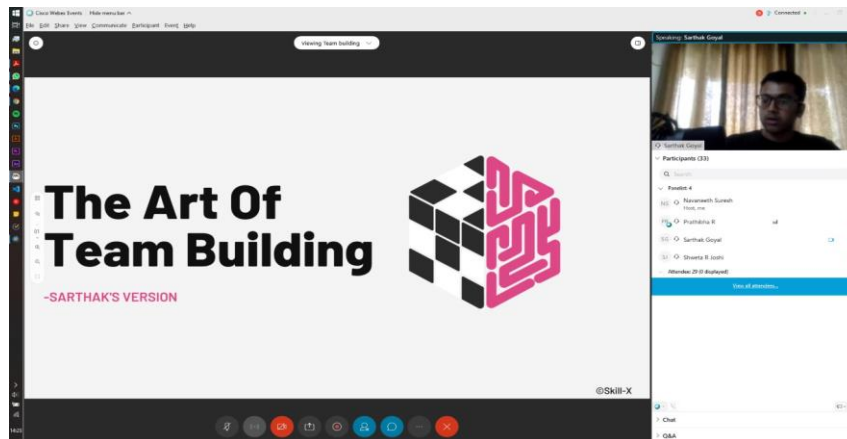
Cisco Webex Events Hide menu bar ^

Connected •

File Edit Share View Communicate Participant Event Help

Viewing Team building

Speaking: Sarthak Goyal

Sarthak Goyal

The Art Of Team Building

-SARTHAK'S VERSION

©Skill-X

Participants (33)

Search

Panelist: 4

NS Navaneeth Suresh Host, me

PR Prathibha R

SG Sarthak Goyal

SJ Shweta R Joshi

Attendee: 29 (0 displayed)

View all attendees...

Chat

Q&A

16:20